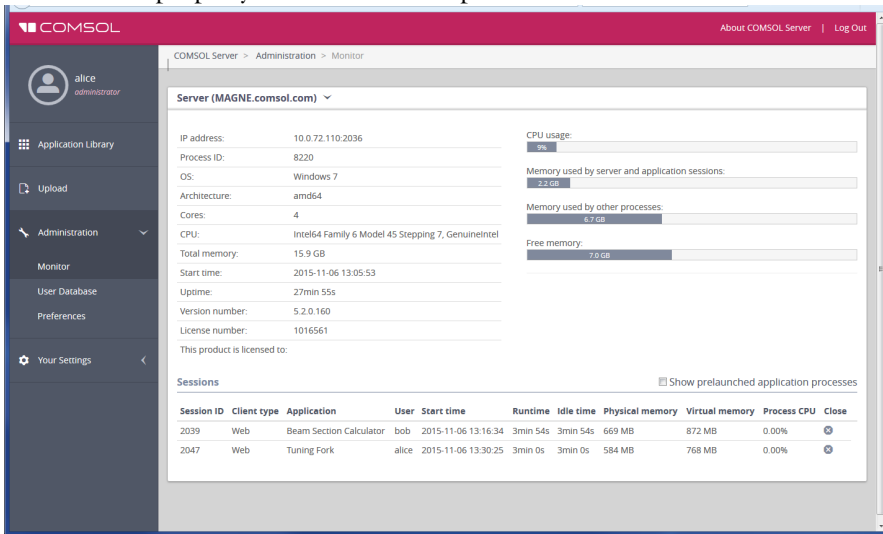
COMSOL

About COMSOL Server | Log Out

alice
administrator

Application Library

Upload

Administration

Monitor

User Database

Preferences

Your Settings

COMSOL Server > Administration > Monitor

Server (MAGNE.comsol.com)

| | |
|---|---|
| IP address: | 10.0.72.110:2036 |
| Process ID: | 8220 |
| OS: | Windows 7 |
| Architecture: | amd64 |
| Cores: | 4 |
| CPU: | Intel64 Family 6 Model 45 Stepping 7, GenuineIntel |
| Total memory: | 15.9 GB |
| Start time: | 2015-11-06 13:05:53 |
| Uptime: | 27min 55s |
| Version number: | 5.2.0.160 |
| License number: | 1016561 |
| This product is licensed to: | |

CPU usage:
9%

Memory used by server and application sessions:
2.2 GB

Memory used by other processes:
6.7 GB

Free memory:
7.0 GB

Sessions

Show prelaunched application processes

| Session ID | Client type | Application | User | Start time | Runtime | Idle time | Physical memory | Virtual memory | Process CPU | Close |
|---|---|---|---|---|---|---|---|---|---|---|
| 2039 | Web | Beam Section Calculator | bob | 2015-11-06 13:16:34 | 3min 54s | 3min 54s | 669 MB | 872 MB | 0.00% | |
| 2047 | Web | Tuning Fork | alice | 2015-11-06 13:30:25 | 3min 0s | 3min 0s | 584 MB | 768 MB | 0.00% | |